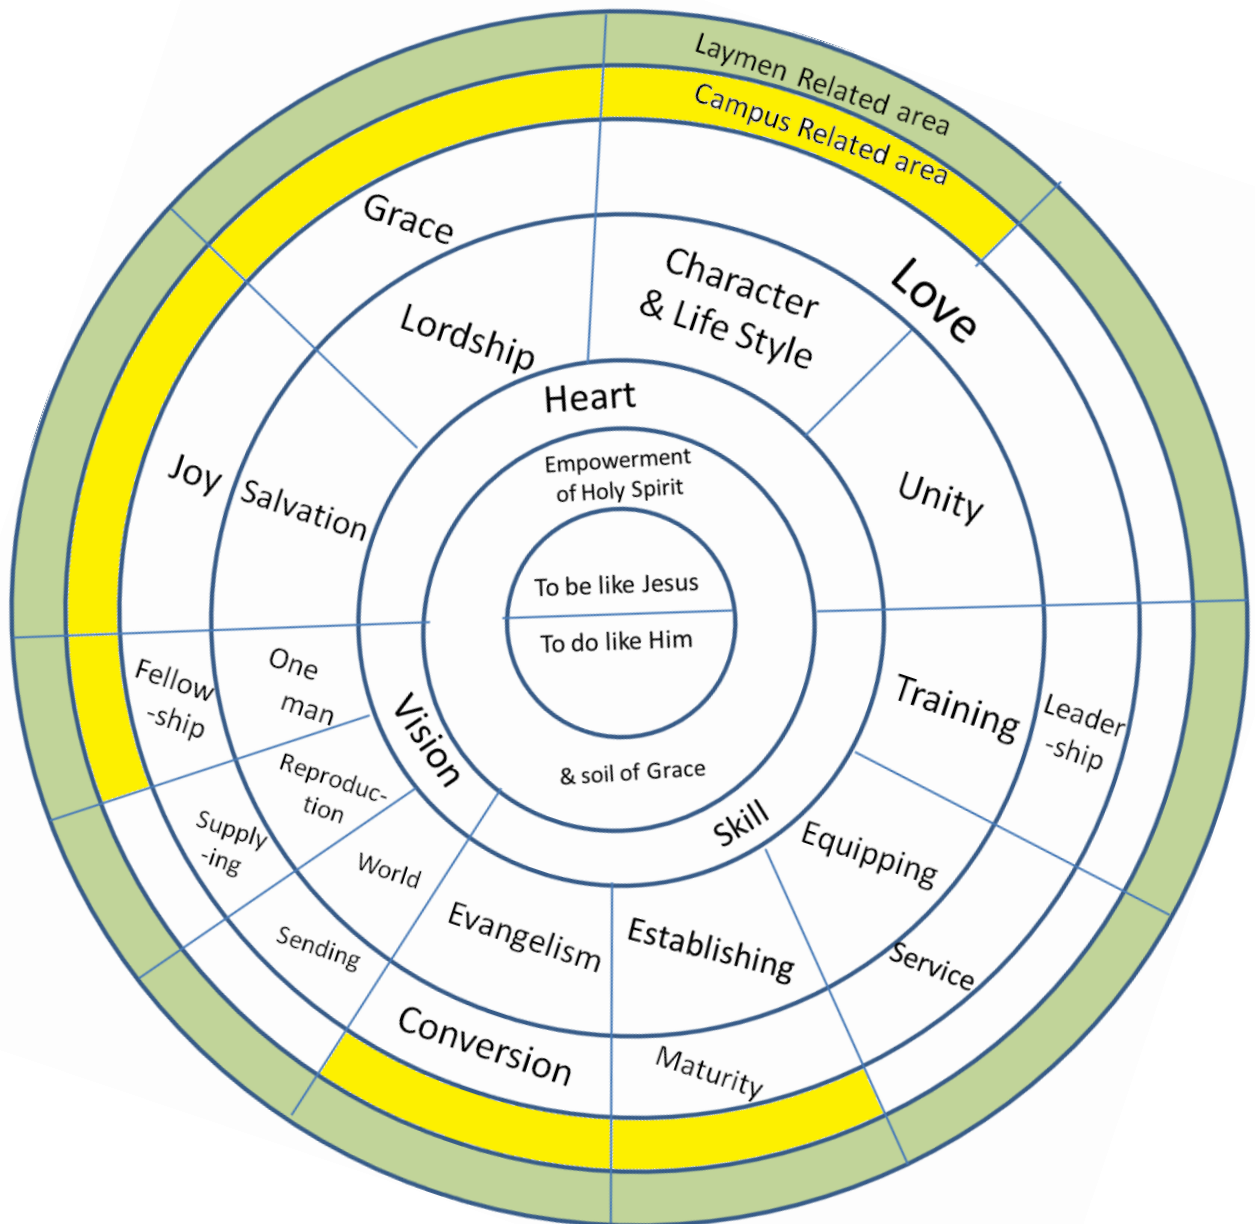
Laymen Related area
Campus Related area

Grace
Love
Lordship
Character & Life Style
Heart
Joy
Salvation
Unity
Empowerment of Holy Spirit
To be like Jesus
To do like Him
& soil of Grace
Fellow-ship
One man
Vision
Training
Leader-ship
Reproduc-tion
Supply-ing
World
Skill
Equipping
Evangelism
Establishing
Sending
Service
Conversion
Maturity